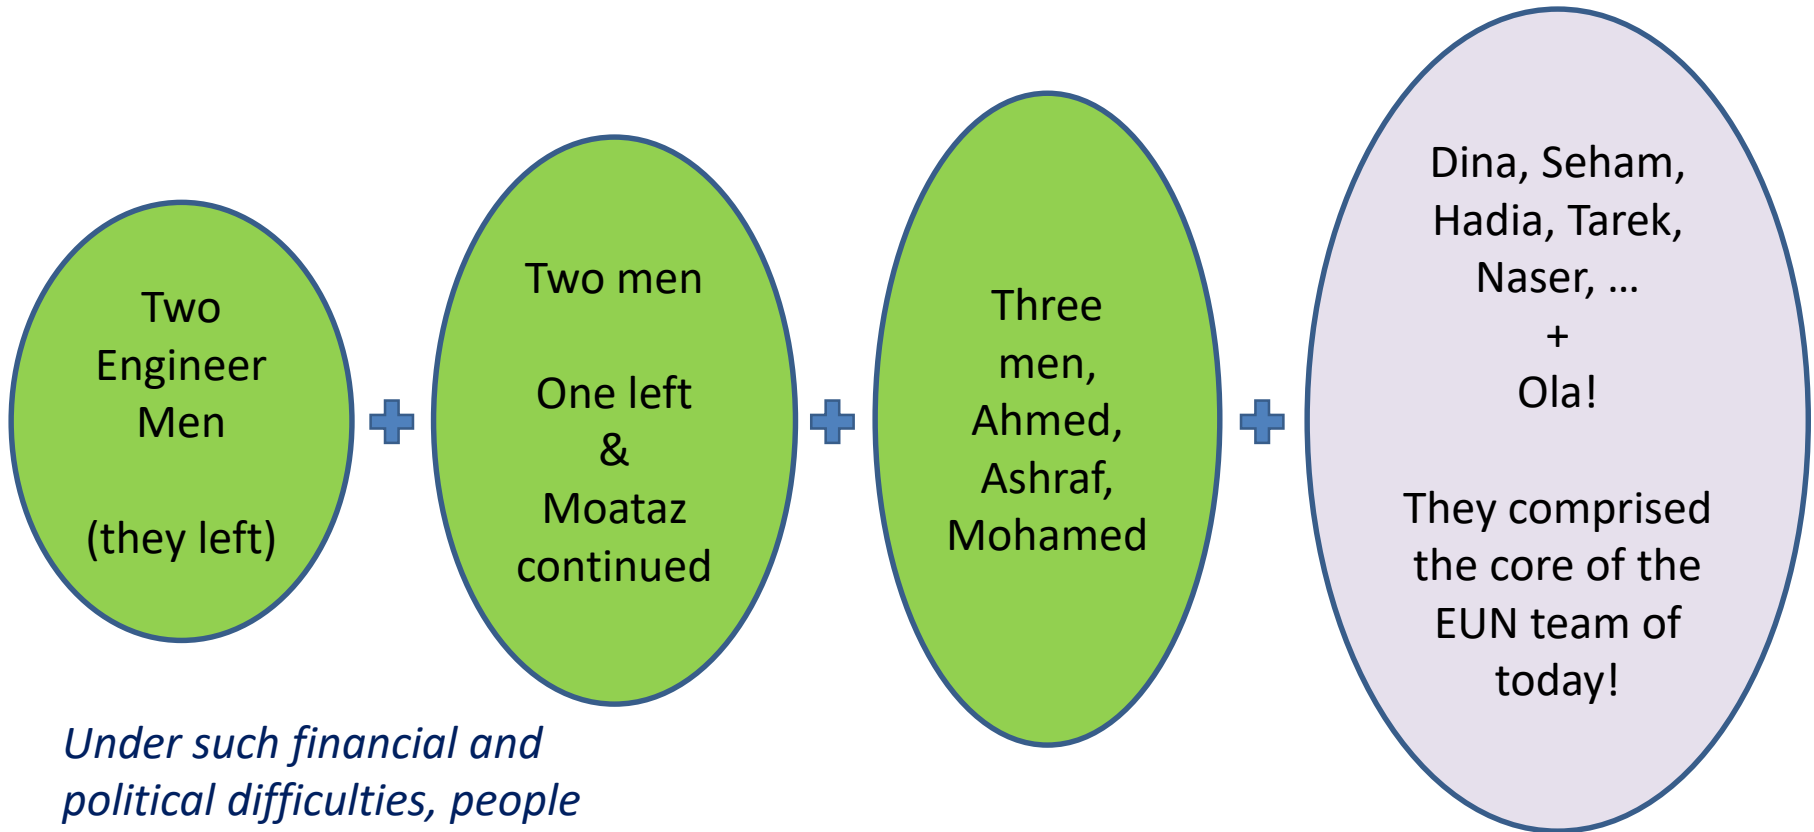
Two Engineer Men

(they left)

+

Two men

One left
&
Moataz continued

+

Three men, Ahmed, Ashraf, Mohamed

+

Dina, Seham, Hadia, Tarek, Naser, …
+
Ola!

They comprised the core of the EUN team of today!

*Under such financial and political difficulties, people*